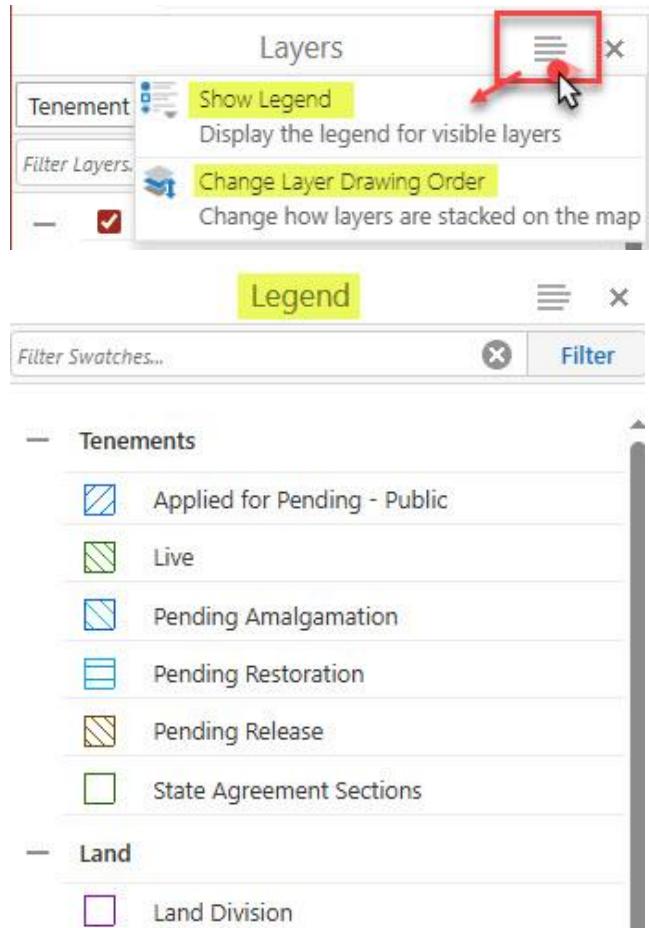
Layers

Tenement

Filter Layers.

Show Legend
Display the legend for visible layers

Change Layer Drawing Order
Change how layers are stacked on the map

Legend

Filter Swatches...

Filter

Tenements

Applied for Pending - Public

Live

Pending Amalgamation

Pending Restoration

Pending Release

State Agreement Sections

Land

Land Division